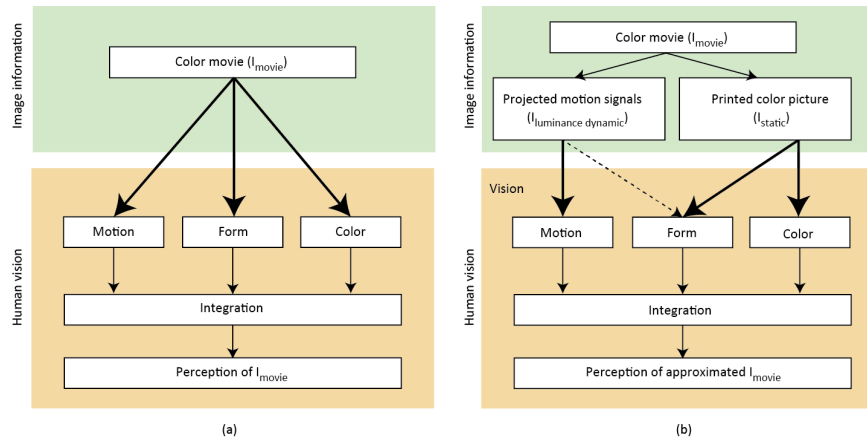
Image information

Color movie ($I_{movie}$)

Human vision

Motion

Form

Color

Integration

Perception of $I_{movie}$

(a)

Image information

Color movie ($I_{movie}$)

Projected motion signals ($I_{luminance\ dynamic}$)

Printed color picture ($I_{static}$)

Vision

Human vision

Motion

Form

Color

Integration

Perception of approximated $I_{movie}$

(b)